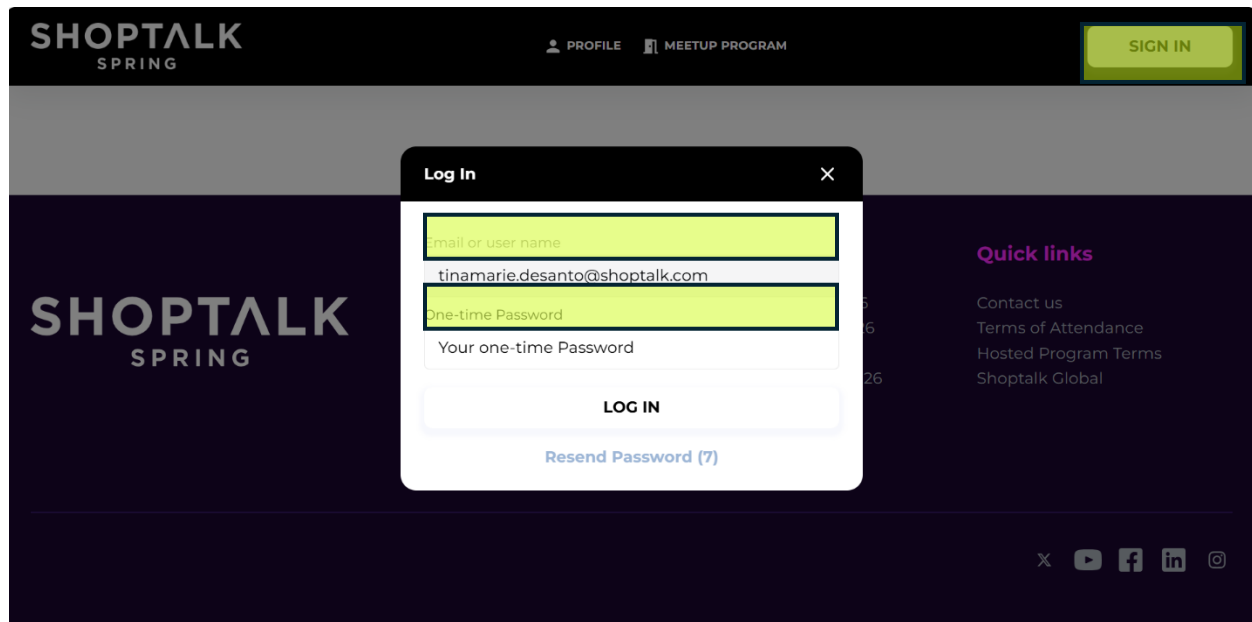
SHOPTALK
SPRING

PROFILE MEETUP PROGRAM

SIGN IN

Log In

Email or user name

tinamarie.desanto@shoptalk.com

One-time Password

Your one-time Password

LOG IN

Resend Password (7)

SHOPTALK
SPRING

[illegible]5
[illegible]26
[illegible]26

Quick links

Contact us
Terms of Attendance
Hosted Program Terms
Shoptalk Global